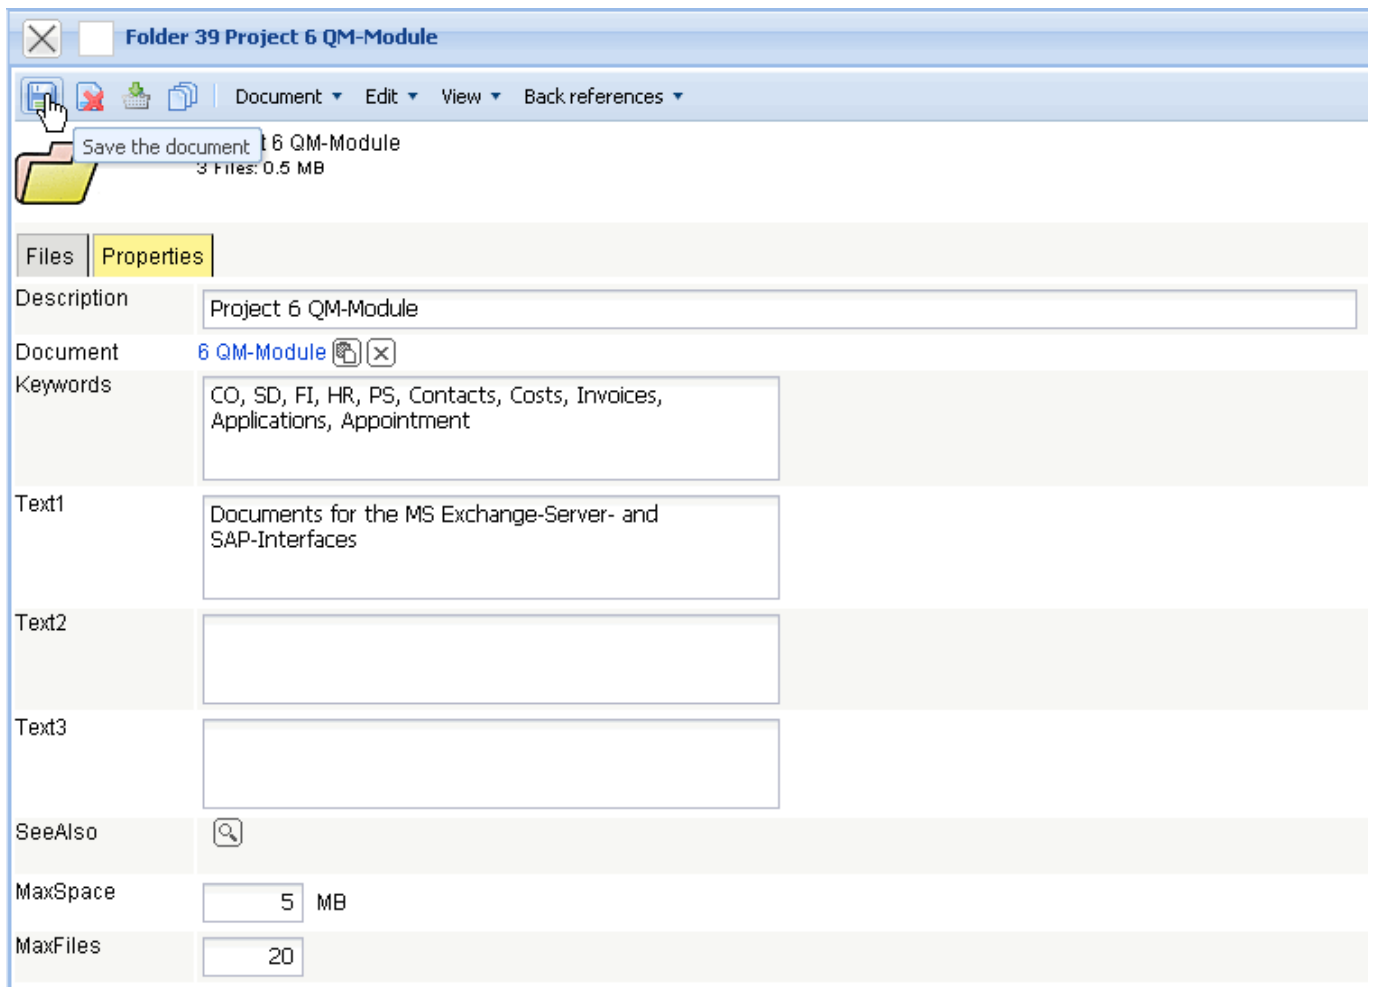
Folder 39 Project 6 QM-Module

Document ▾ Edit ▾ View ▾ Back references ▾

Save the document

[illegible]t 6 QM-Module
3 Files: 0.5 MB

Files Properties

Description
Project 6 QM-Module

Document
6 QM-Module

Keywords
CO, SD, FI, HR, PS, Contacts, Costs, Invoices, Applications, Appointment

Text1
Documents for the MS Exchange-Server- and SAP-Interfaces

Text2

Text3

SeeAlso

MaxSpace
5 MB

MaxFiles
20